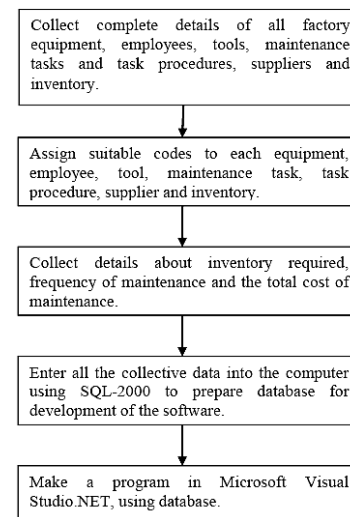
Collect complete details of all factory equipment, employees, tools, maintenance tasks and task procedures, suppliers and inventory.

Assign suitable codes to each equipment, employee, tool, maintenance task, task procedure, supplier and inventory.

Collect details about inventory required, frequency of maintenance and the total cost of maintenance.

Enter all the collective data into the computer using SQL-2000 to prepare database for development of the software.

Make a program in Microsoft Visual Studio.NET, using database.